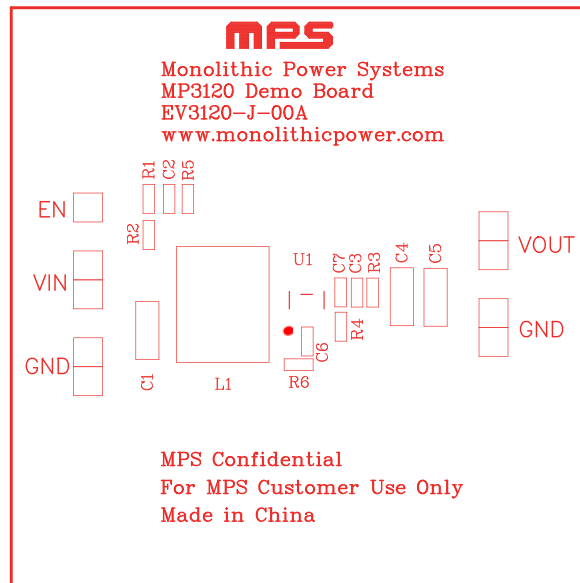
MPS

Monolithic Power Systems
MP3120 Demo Board
EV3120-J-00A
www.monolithicpower.com

R1 C2 R5

EN

R2

U1

C7 C3 R3

C4 C5

VOUT

VIN

R4

C6

GND

GND

C1

L1

R6

MPS Confidential
For MPS Customer Use Only
Made in China